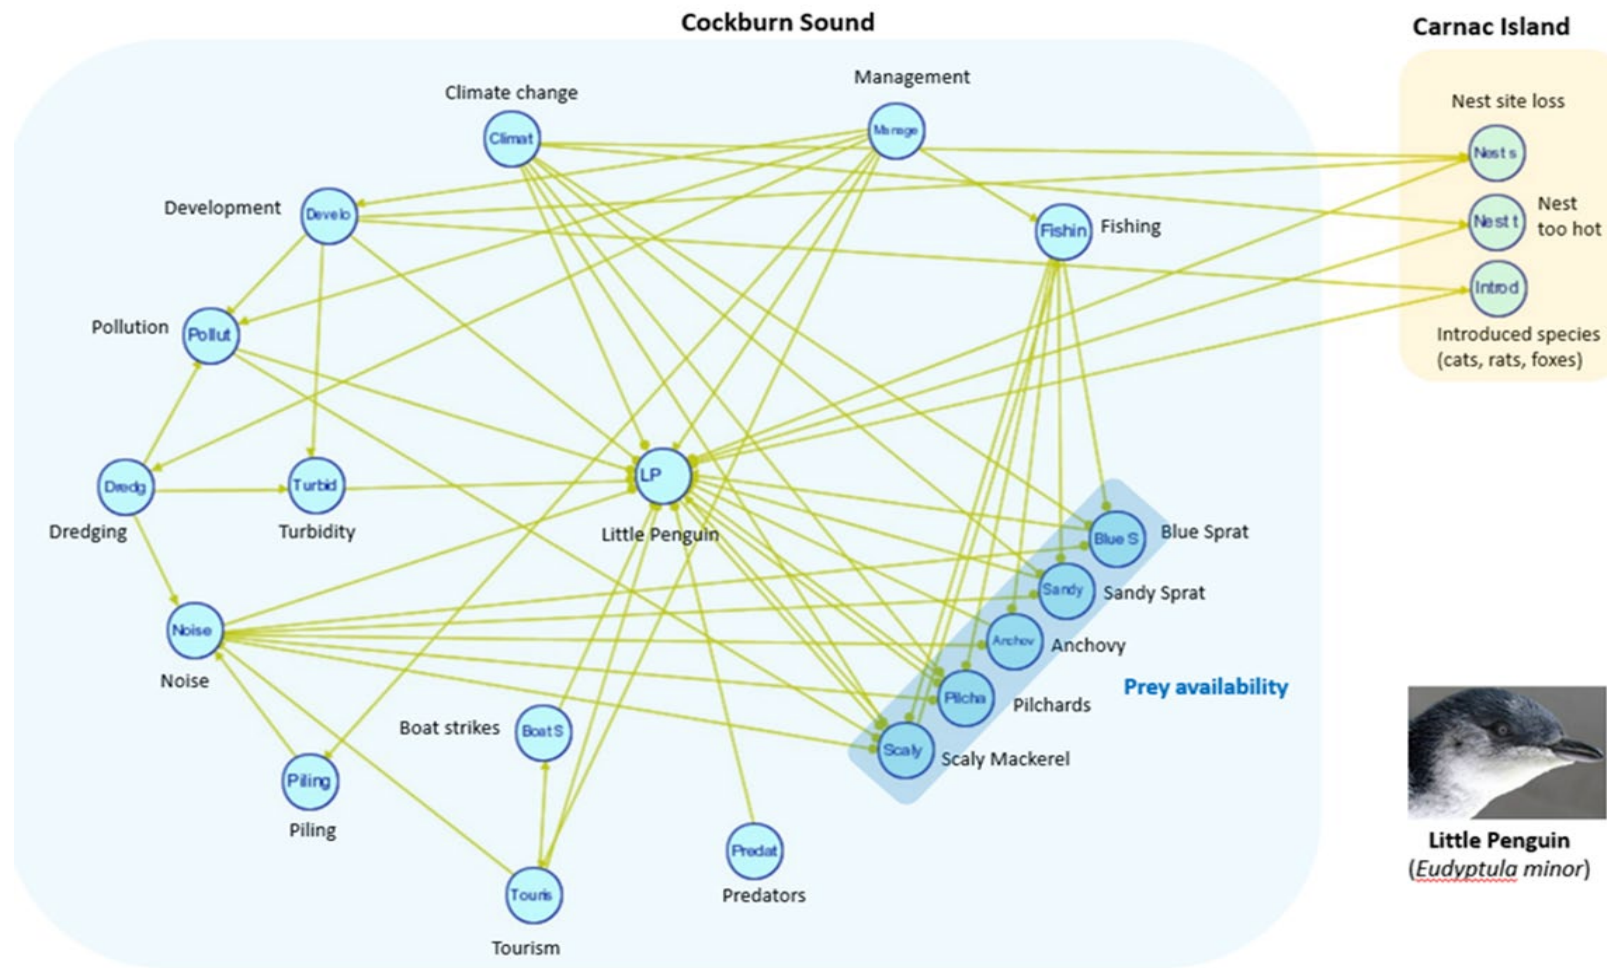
Cockburn Sound

Carnac Island

Climate change
Climat

Management
Manage

Development
Develo

Fishin
Fishing

Nest site loss
Nest s

Nest t
Nest too hot

Introd
Introduced species (cats, rats, foxes)

Pollution
Pollut

Dredg
Dredging

Turbid
Turbidity

LP
Little Penguin

Blue S
Blue Sprat

Sandy
Sandy Sprat

Anchov
Anchovy

Prey availability

Plicha
Pilchards

Scaly
Scaly Mackerel

Noise
Noise

Boat strikes
Boat S

Piling
Piling

Predat
Predators

Touris
Tourism

Little Penguin
(Eudyptula minor)